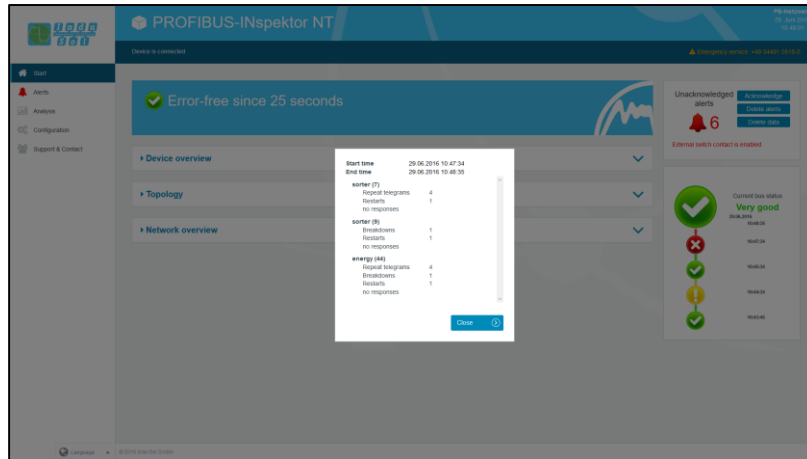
PROFIBUS-INspektor NT

Device is connected

Emergency service: +49 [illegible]

Start
Alerts
Analysis
Configuration
Support & Contact

Error-free since 25 seconds

Device overview

Topology

Network overview

Unacknowledged alerts
6
Acknowledge
Delete alerts
Delete data

External switch contact is enabled

Current bus status
Very good

Start time 29.06.2016 10:47:34
End time 29.06.2016 10:48:35

sorter (7)
Repeat telegrams 4
Restarts 1
no responses

sorter (9)
Breakdowns 1
Restarts 1
no responses

energy (44)
Repeat telegrams 4
Breakdowns 1
Restarts 1
no responses

Close

Language